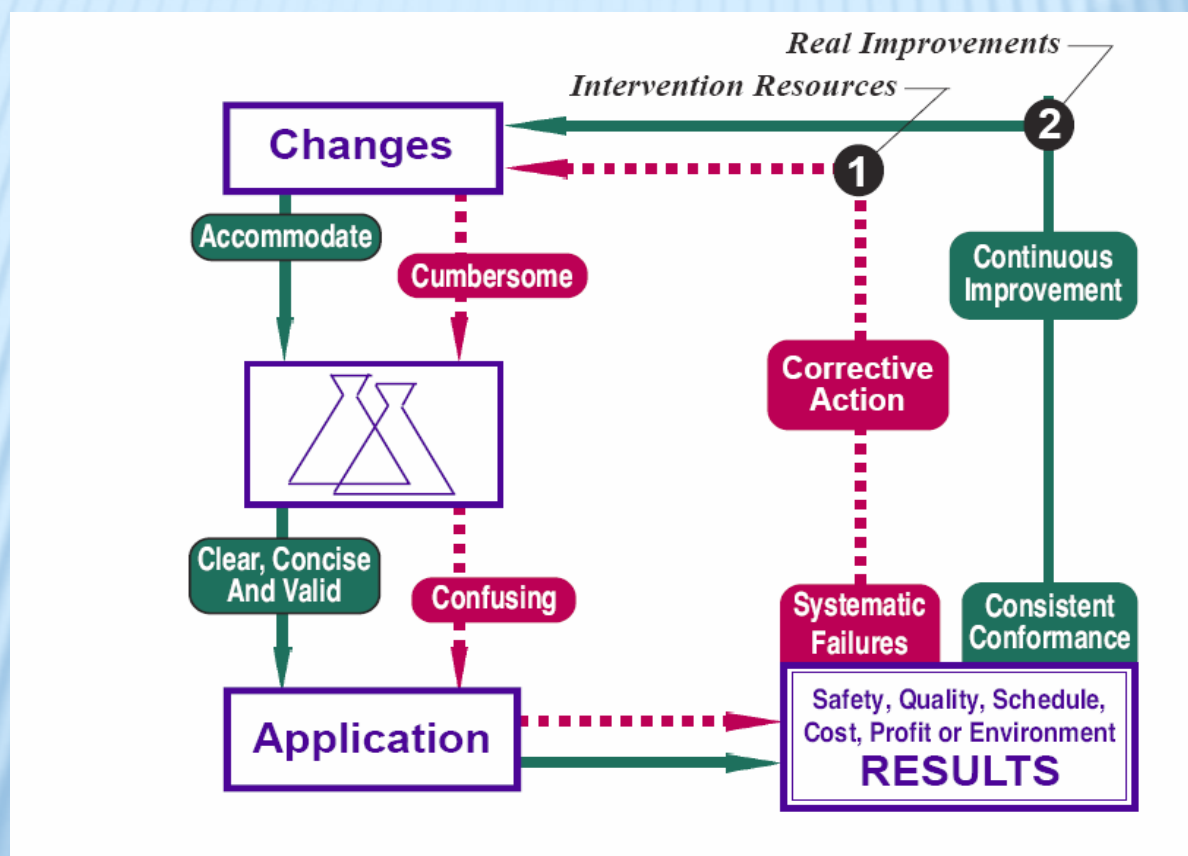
Real Improvements
Intervention Resources
Changes
2
1
Accommodate
Cumbersome
Continuous Improvement
Corrective Action
Clear, Concise And Valid
Confusing
Systematic Failures
Consistent Conformance
Application
Safety, Quality, Schedule, Cost, Profit or Environment
RESULTS